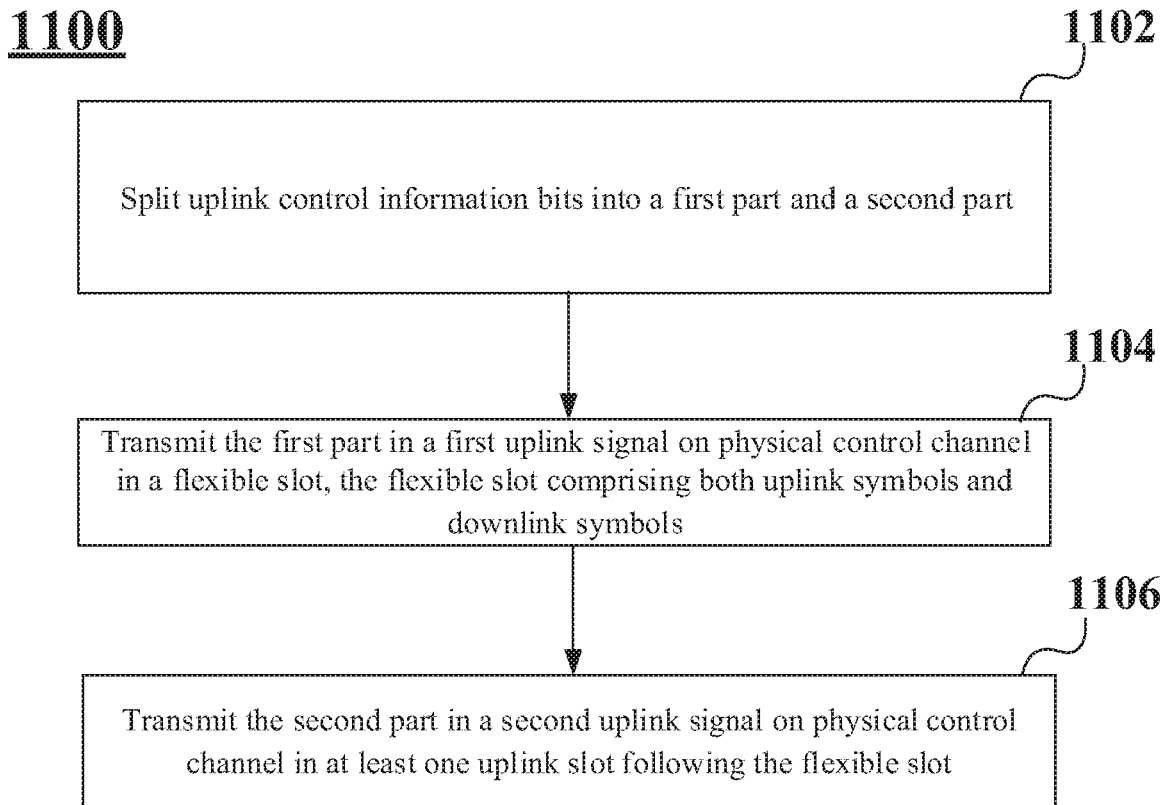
1100

1102

Split uplink control information bits into a first part and a second part

1104

Transmit the first part in a first uplink signal on physical control channel in a flexible slot, the flexible slot comprising both uplink symbols and downlink symbols

1106

Transmit the second part in a second uplink signal on physical control channel in at least one uplink slot following the flexible slot